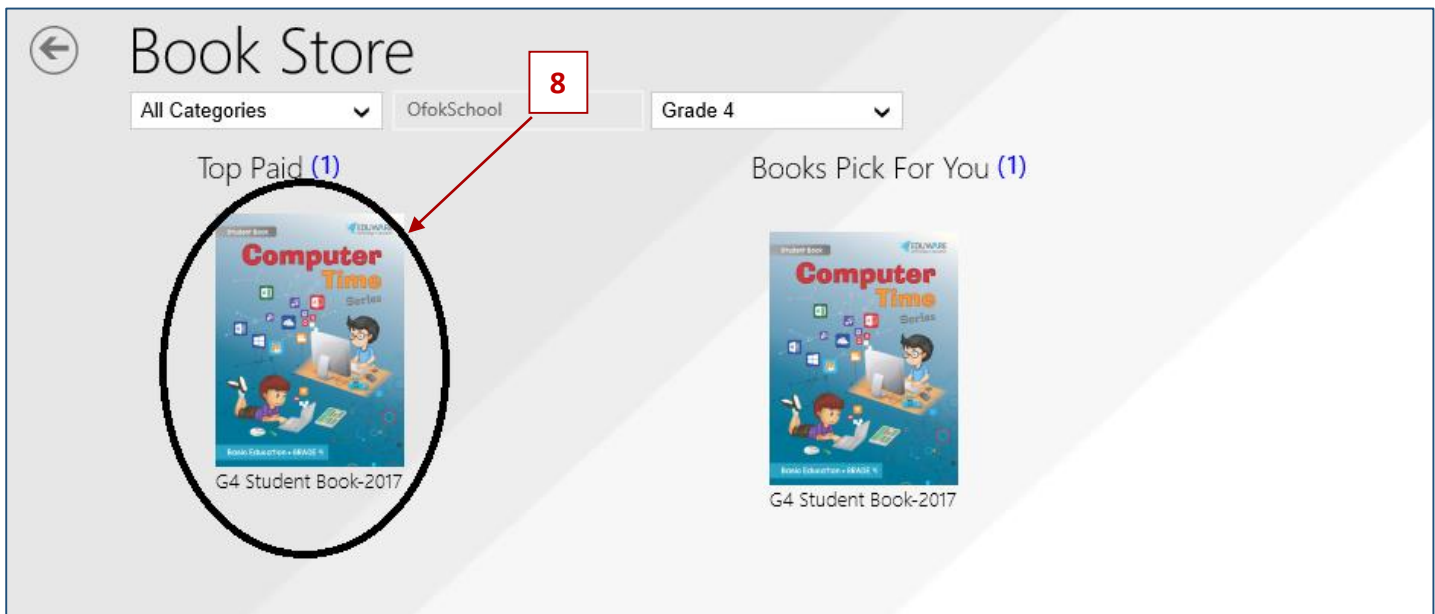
Book Store

All Categories

OfokSchool

8

Grade 4

Top Paid (1)

Student Book
EDUWARE
Computer Time Series
Basic Education • GRADE 4

G4 Student Book-2017

Books Pick For You (1)

Student Book
EDUWARE
Computer Time Series
Basic Education • GRADE 4

G4 Student Book-2017